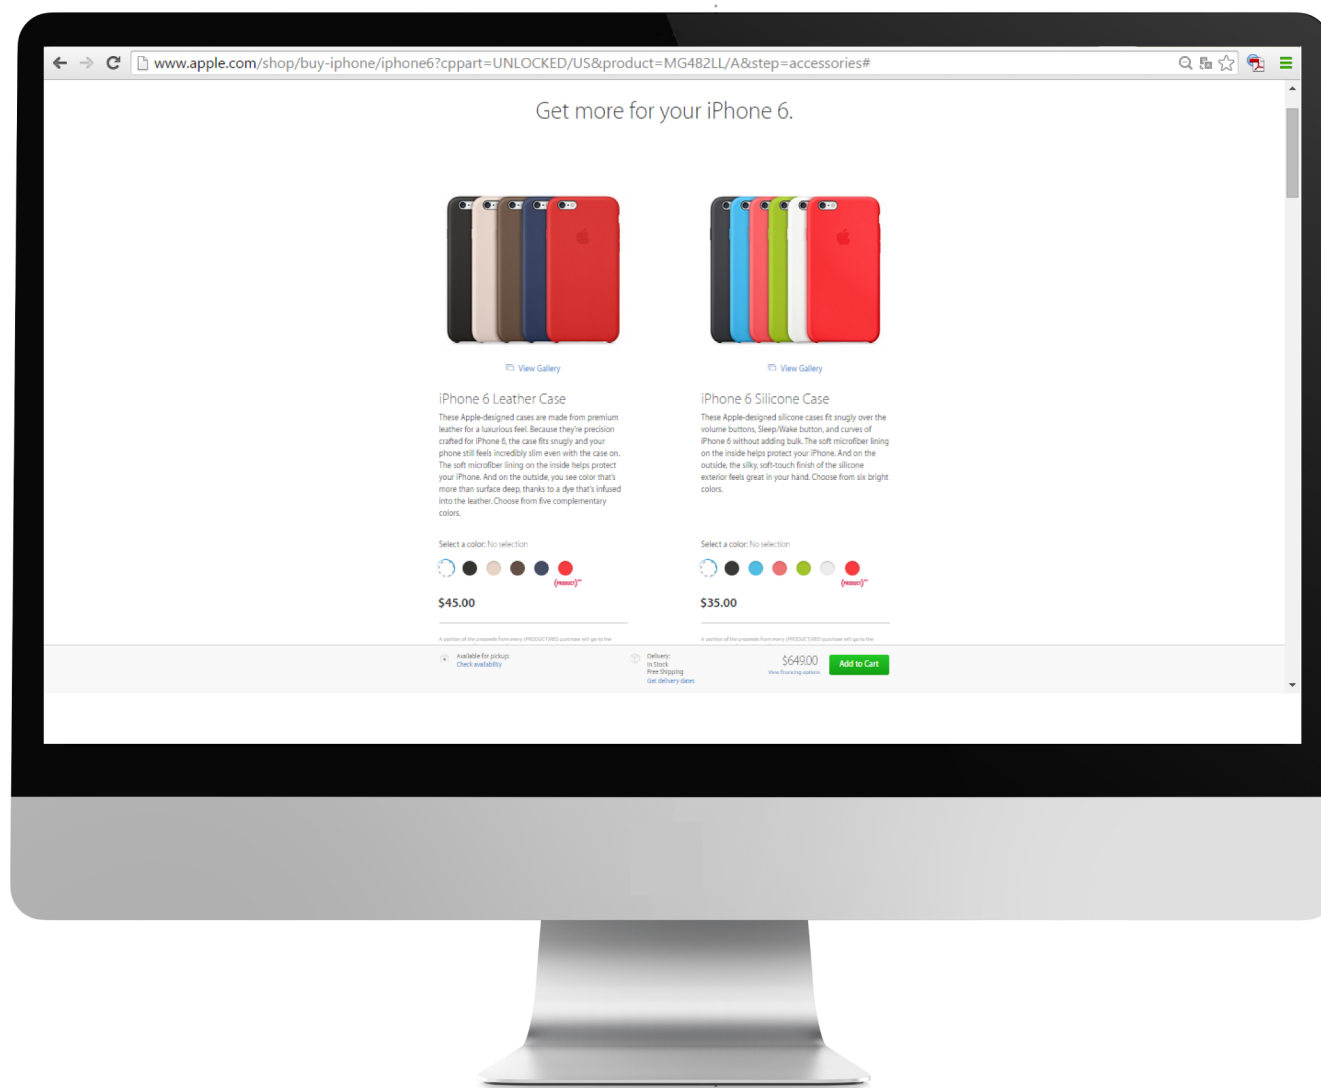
www.apple.com/shop/buy-iphone/iphone6?cppart=UNLOCKED/US&product=MG482LL/A&step=accessories#

Get more for your iPhone 6.

View Gallery

iPhone 6 Leather Case

These Apple-designed cases are made from premium leather for a luxurious feel. Because they're precision crafted for iPhone 6, the case fits snugly and your phone still feels incredibly slim even with the case on. The soft microfiber lining on the inside helps protect your iPhone. And on the outside, you see color that's more than surface deep, thanks to a dye that's infused into the leather. Choose from five complementary colors.

Select a color: No selection

(PRODUCT)RED

$45.00

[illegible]

View Gallery

iPhone 6 Silicone Case

These Apple-designed silicone cases fit snugly over the volume buttons, Sleep/Wake button, and curves of iPhone 6 without adding bulk. The soft microfiber lining on the inside helps protect your iPhone. And on the outside, the silky, soft-touch finish of the silicone exterior feels great in your hand. Choose from six bright colors.

Select a color: No selection

(PRODUCT)RED

$35.00

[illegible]

Available for pickup:
Check availability

Delivery:
In Stock
Free Shipping
Get delivery dates

$649.00
View financing options

Add to Cart